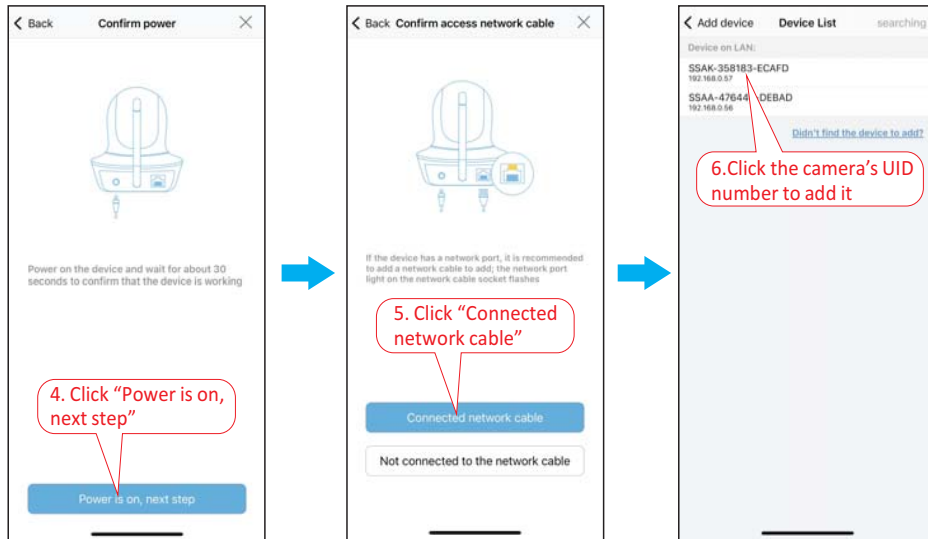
Back Confirm power

Power on the device and wait for about 30 seconds to confirm that the device is working

4. Click “Power is on, next step”

Power is on, next step

Back Confirm access network cable

If the device has a network port, it is recommended to add a network cable to add; the network port light on the network cable socket flashes

5. Click “Connected network cable”

Connected network cable

Not connected to the network cable

Add device Device List searching

Device on LAN:

SSAK-358183-ECAFD
192.168.0.57

SSAA-47644 DEBAD
192.168.0.56

Didn't find the device to add?

6.Click the camera’s UID number to add it